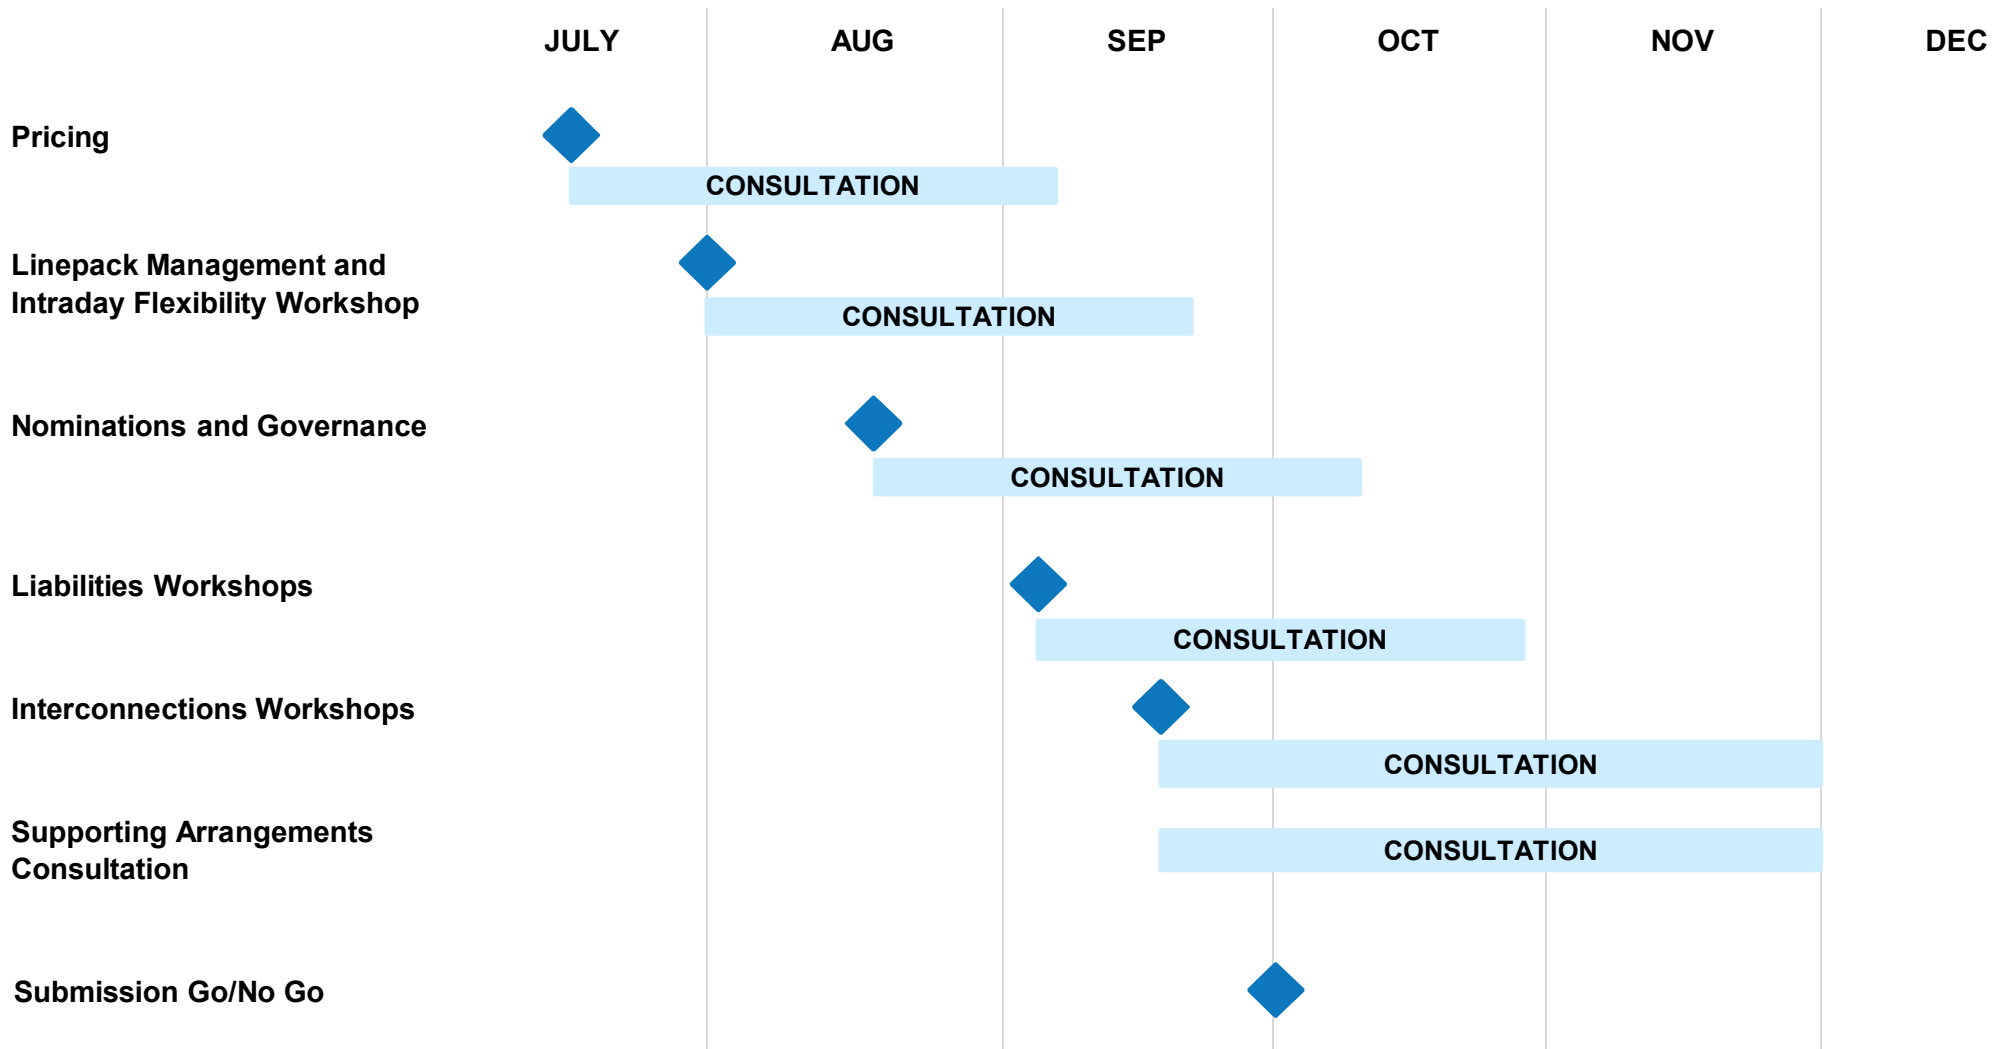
JULY AUG SEP OCT NOV DEC

Pricing

CONSULTATION

Linepack Management and Intraday Flexibility Workshop

CONSULTATION

Nominations and Governance

CONSULTATION

Liabilities Workshops

CONSULTATION

Interconnections Workshops

CONSULTATION

Supporting Arrangements Consultation

CONSULTATION

Submission Go/No Go